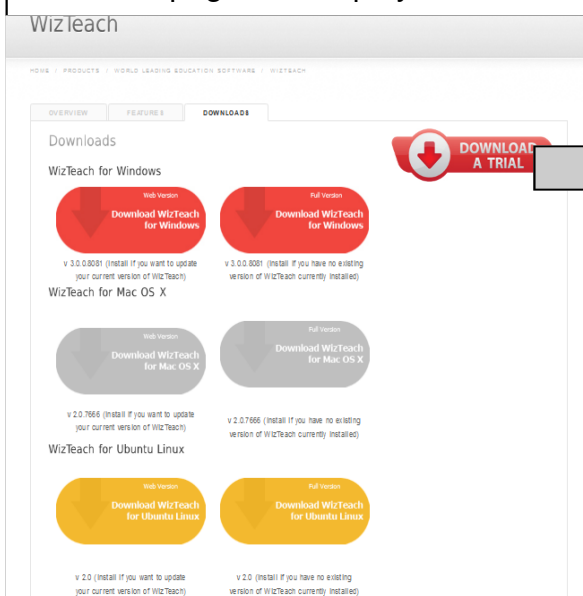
WizTeach

HOME / PRODUCTS / WORLD LEADING EDUCATION SOFTWARE / WIZTEACH

OVERVIEW FEATURES DOWNLOADS

Downloads

DOWNLOAD A TRIAL

WizTeach for Windows

Web Version
Download WizTeach for Windows

v 3.0.0.8081 (Install if you want to update your current version of WizTeach)

Full Version
Download WizTeach for Windows

v 3.0.0.8081 (Install if you have no existing version of WizTeach currently installed)

WizTeach for Mac OS X

Web Version
Download WizTeach for Mac OS X

v 2.0.7666 (Install if you want to update your current version of WizTeach)

Full Version
Download WizTeach for Mac OS X

v 2.0.7666 (Install if you have no existing version of WizTeach currently installed)

WizTeach for Ubuntu Linux

Web Version
Download WizTeach for Ubuntu Linux

v 2.0 (Install if you want to update your current version of WizTeach)

Full Version
Download WizTeach for Ubuntu Linux

v 2.0 (Install if you have no existing version of WizTeach currently installed)